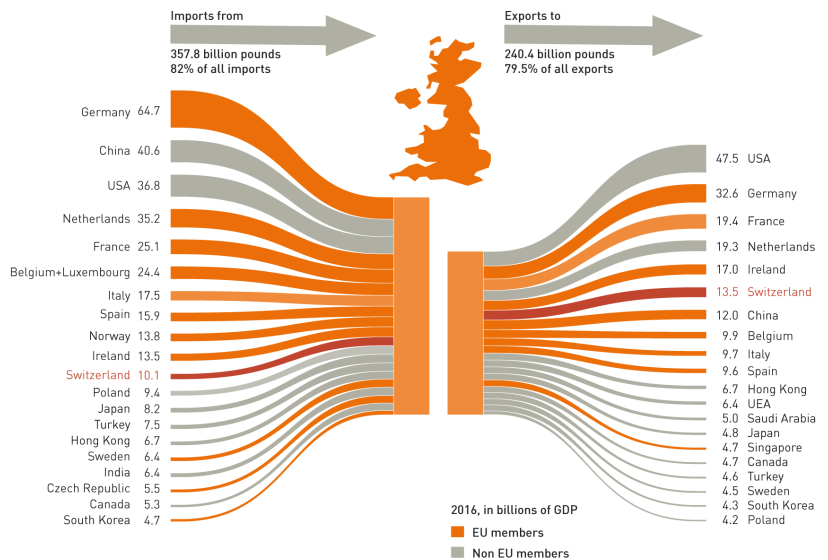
Imports from

357.8 billion pounds
82% of all imports

Exports to

240.4 billion pounds
79.5% of all exports

Germany 64.7
China 40.6
USA 36.8
Netherlands 35.2
France 25.1
Belgium+Luxembourg 24.4
Italy 17.5
Spain 15.9
Norway 13.8
Ireland 13.5
Switzerland 10.1
Poland 9.4
Japan 8.2
Turkey 7.5
Hong Kong 6.7
Sweden 6.4
India 6.4
Czech Republic 5.5
Canada 5.3
South Korea 4.7

47.5 USA
32.6 Germany
19.4 France
19.3 Netherlands
17.0 Ireland
13.5 Switzerland
12.0 China
9.9 Belgium
9.7 Italy
9.6 Spain
6.7 Hong Kong
6.4 UEA
5.0 Saudi Arabia
4.8 Japan
4.7 Singapore
4.7 Canada
4.6 Turkey
4.5 Sweden
4.3 South Korea
4.2 Poland

2016, in billions of GDP
EU members
Non EU members